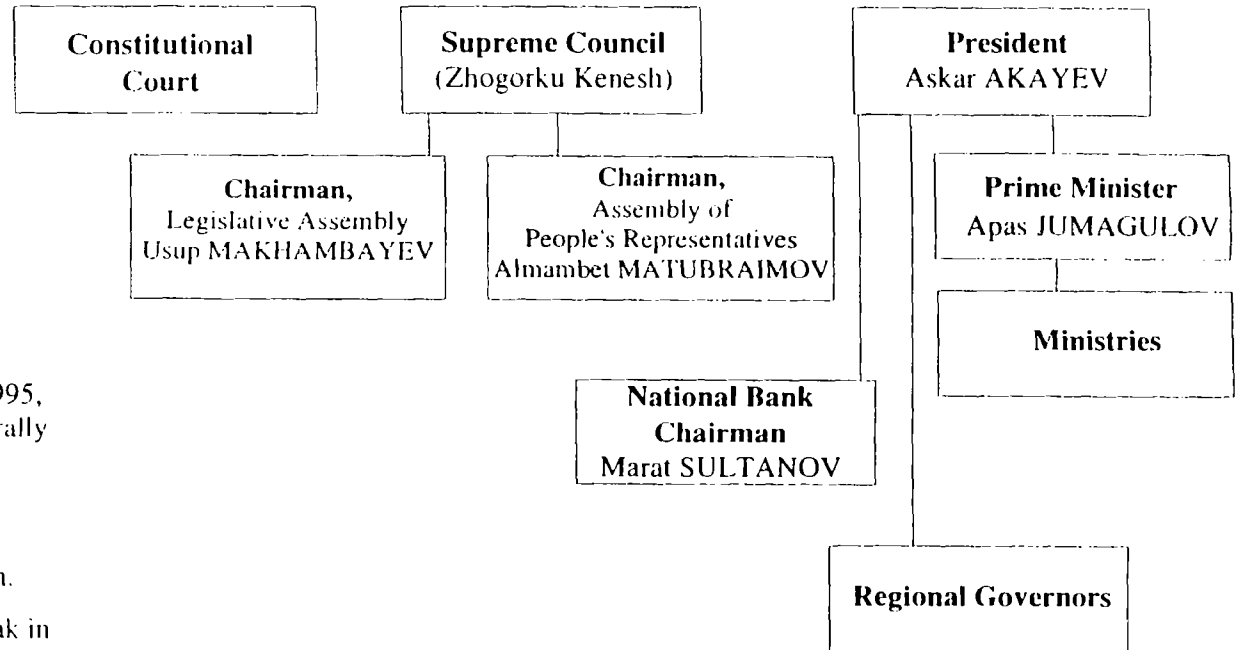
Constitutional Court

Supreme Council (Zhogorku Kenesh)

President
Askar AKAYEV

Chairman,
Legislative Assembly
Usup MAKHAMBAYEV

Chairman,
Assembly of
People's Representatives
Almambet MATUBRAIMOV

Prime Minister
Apas JUMAGULOV

Ministries

995,
rally

National Bank
Chairman
Marat SULTANOV

n.

ak in

Regional Governors